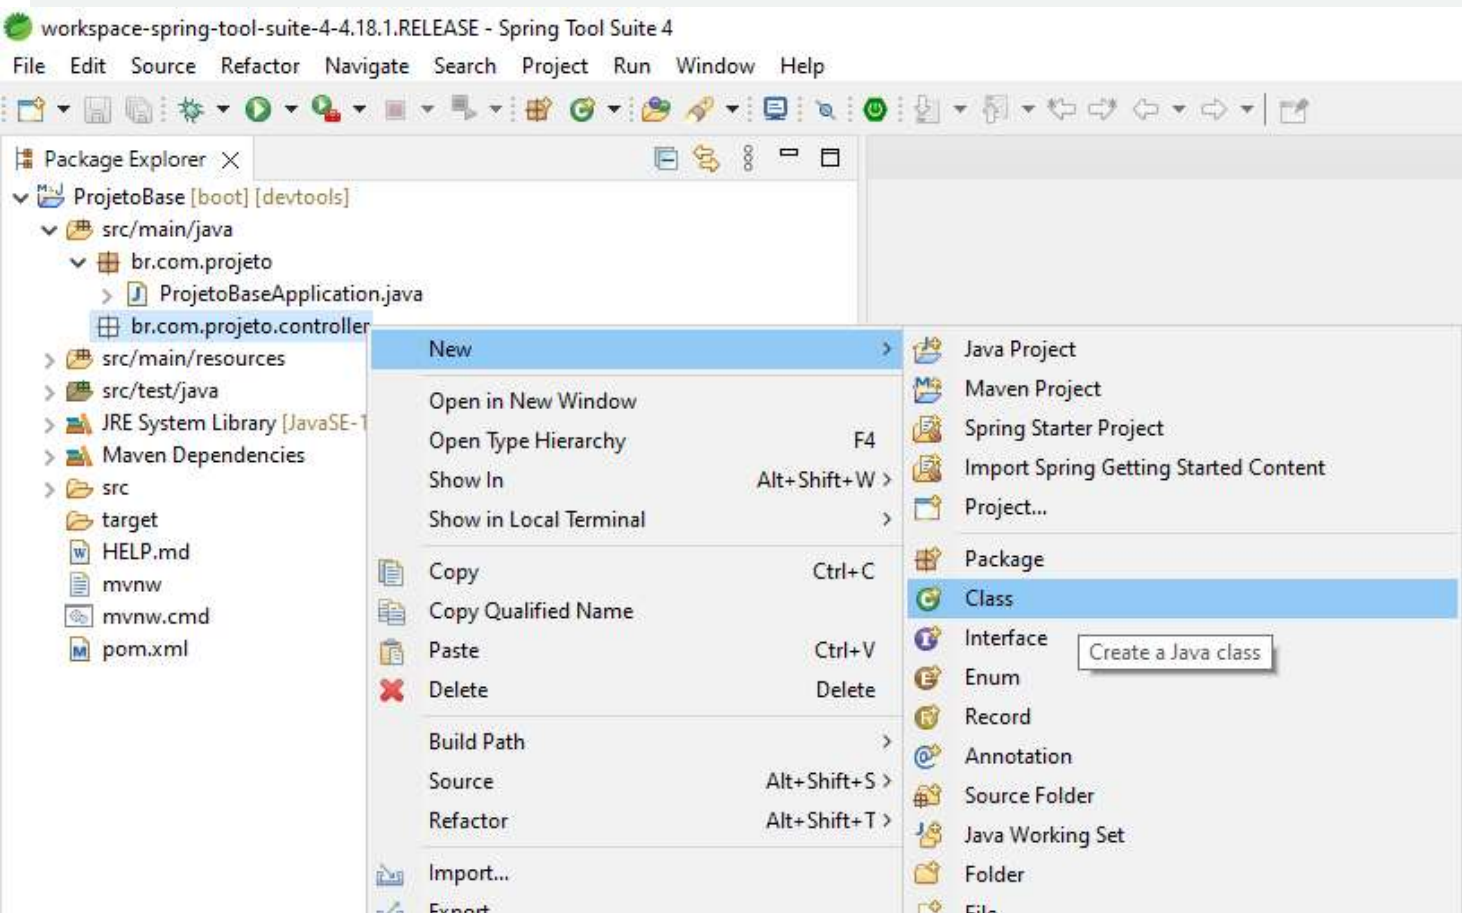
workspace-spring-tool-suite-4-4.18.1.RELEASE - Spring Tool Suite 4
File Edit Source Refactor Navigate Search Project Run Window Help

Package Explorer

ProjetoBase [boot] [devtools]
src/main/java
br.com.projeto
ProjetoBaseApplication.java
br.com.projeto.controller
src/main/resources
src/test/java
JRE System Library [JavaSE-1
Maven Dependencies
src
target
HELP.md
mvnw
mvnw.cmd
pom.xml

New
Open in New Window
Open Type Hierarchy F4
Show In Alt+Shift+W
Show in Local Terminal
Copy Ctrl+C
Copy Qualified Name
Paste Ctrl+V
Delete Delete
Build Path
Source Alt+Shift+S
Refactor Alt+Shift+T
Import...
Export

Java Project
Maven Project
Spring Starter Project
Import Spring Getting Started Content
Project...
Package
Class
Interface
Enum
Record
Annotation
Source Folder
Java Working Set
Folder
File

Create a Java class